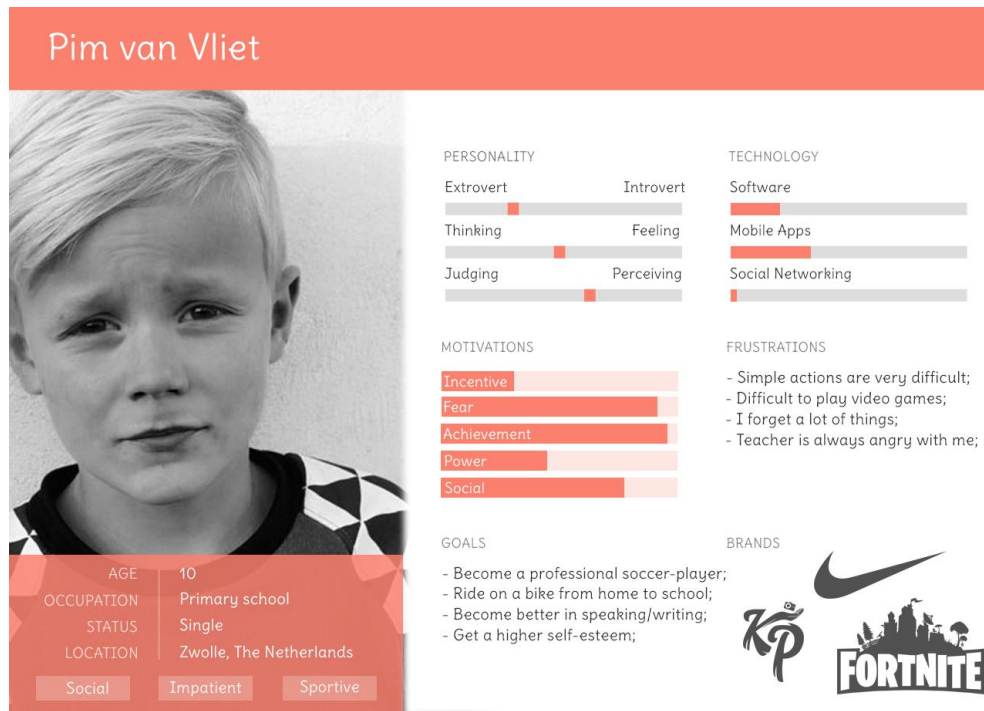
Pim van Vliet

AGE 10
OCCUPATION Primary school
STATUS Single
LOCATION Zwolle, The Netherlands

Social Impatient Sportive

PERSONALITY

Extrovert Introvert

Thinking Feeling

Judging Perceiving

TECHNOLOGY

Software

Mobile Apps

Social Networking

MOTIVATIONS

Incentive
Fear
Achievement
Power
Social

FRUSTRATIONS

- Simple actions are very difficult;
- Difficult to play video games;
- I forget a lot of things;
- Teacher is always angry with me;

GOALS

- Become a professional soccer-player;
- Ride on a bike from home to school;
- Become better in speaking/writing;
- Get a higher self-esteem;

BRANDS

KP

FORTNITE